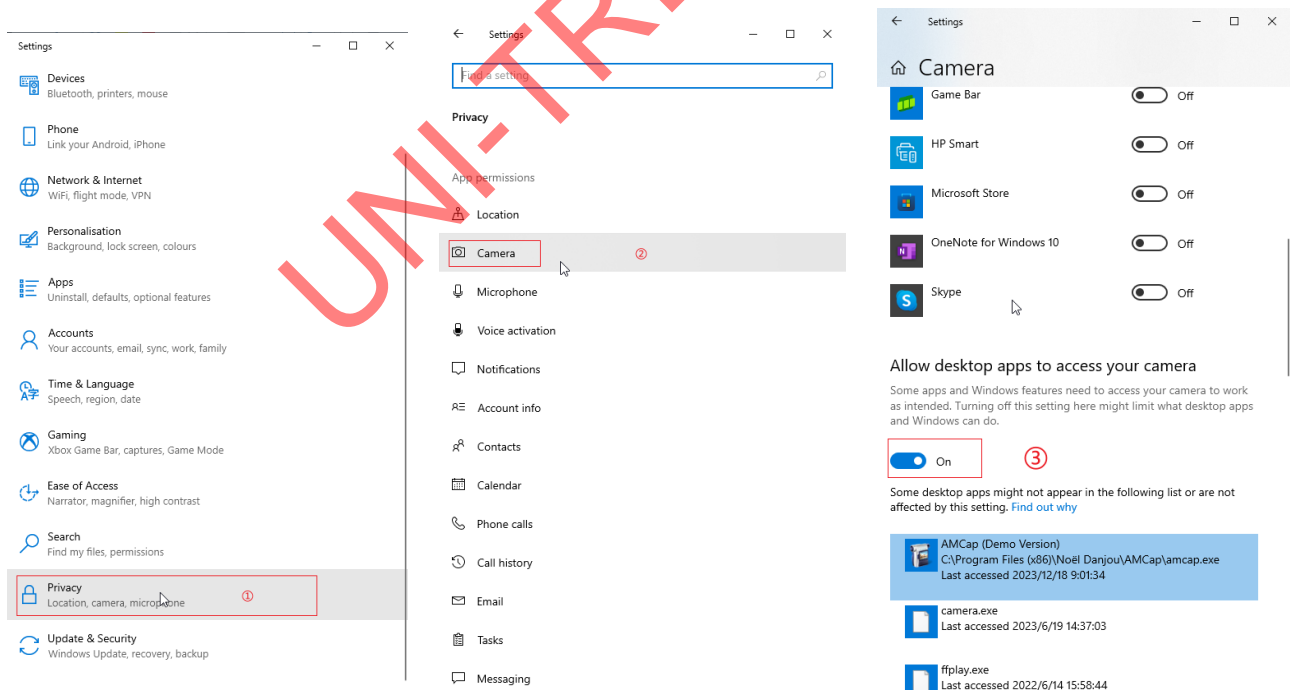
Settings

Devices
Bluetooth, printers, mouse

Phone
Link your Android, iPhone

Network & Internet
WiFi, flight mode, VPN

Personalisation
Background, lock screen, colours

Apps
Uninstall, defaults, optional features

Accounts
Your accounts, email, sync, work, family

Time & Language
Speech, region, date

Gaming
Xbox Game Bar, captures, Game Mode

Ease of Access
Narrator, magnifier, high contrast

Search
Find my files, permissions

Privacy
Location, camera, microphone

①

Update & Security
Windows Update, recovery, backup

UNI-TREND

Settings

Find a setting

Privacy

App permissions

Location

Camera

②

Microphone

Voice activation

Notifications

Account info

Contacts

Calendar

Phone calls

Call history

Email

Tasks

Messaging

Settings

Camera

Game Bar Off

HP Smart Off

Microsoft Store Off

OneNote for Windows 10 Off

Skype Off

Allow desktop apps to access your camera

Some apps and Windows features need to access your camera to work as intended. Turning off this setting here might limit what desktop apps and Windows can do.

On

③

Some desktop apps might not appear in the following list or are not affected by this setting. Find out why

AMCap (Demo Version)
C:\Program Files (x86)\Noël Danjou\AMCap\amcap.exe
Last accessed 2023/12/18 9:01:34

camera.exe
Last accessed 2023/6/19 14:37:03

ffplay.exe
Last accessed 2022/6/14 15:58:44